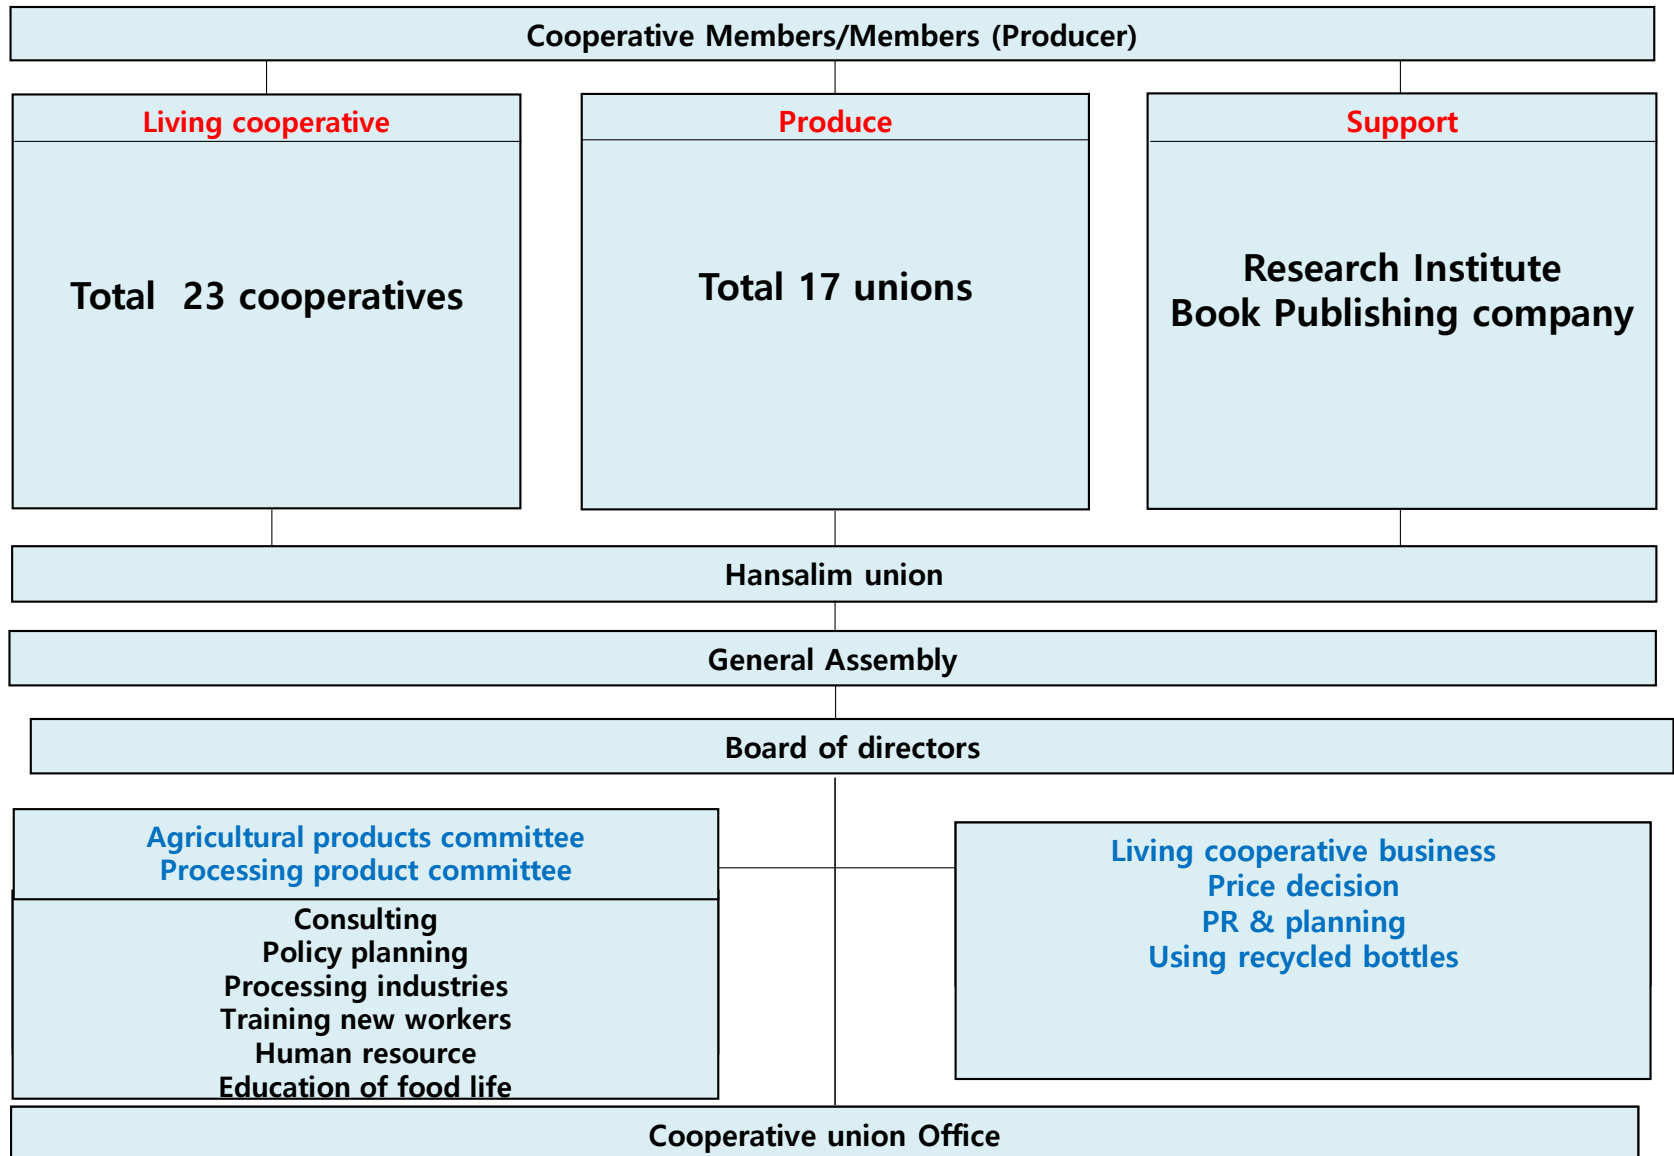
Cooperative Members/Members (Producer)

Living cooperative

Total 23 cooperatives

Produce

Total 17 unions

Support

Research Institute
Book Publishing company

Hansalim union

General Assembly

Board of directors

Agricultural products committee
Processing product committee

Consulting
Policy planning
Processing industries
Training new workers
Human resource
Education of food life

Living cooperative business
Price decision
PR & planning
Using recycled bottles

Cooperative union Office